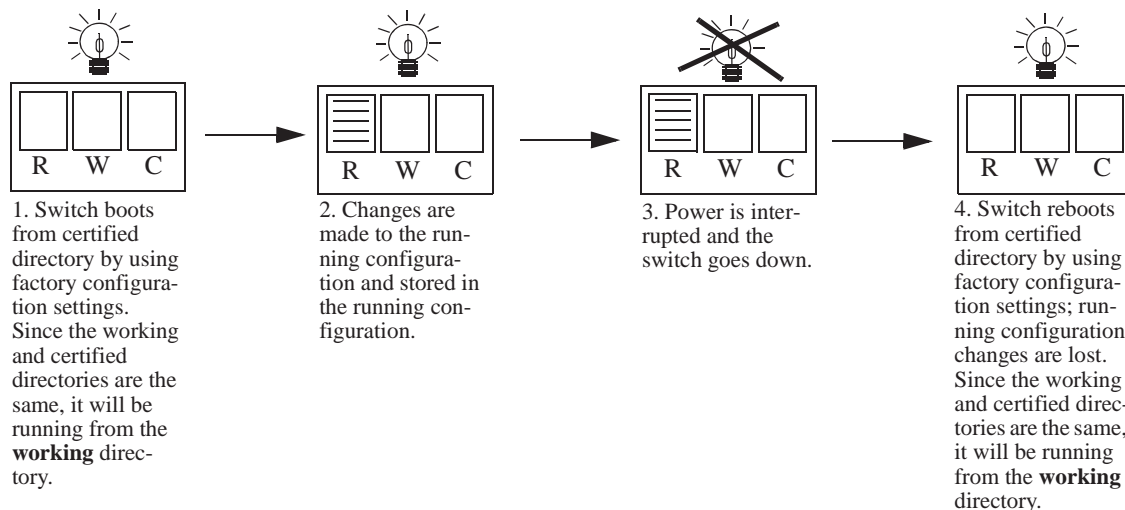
R W C

1. Switch boots from certified directory by using factory configuration settings. Since the working and certified directories are the same, it will be running from the **working** directory.

R W C

2. Changes are made to the running configuration and stored in the running configuration.

R W C

3. Power is interrupted and the switch goes down.

R W C

4. Switch reboots from certified directory by using factory configuration settings; running configuration changes are lost. Since the working and certified directories are the same, it will be running from the **working** directory.